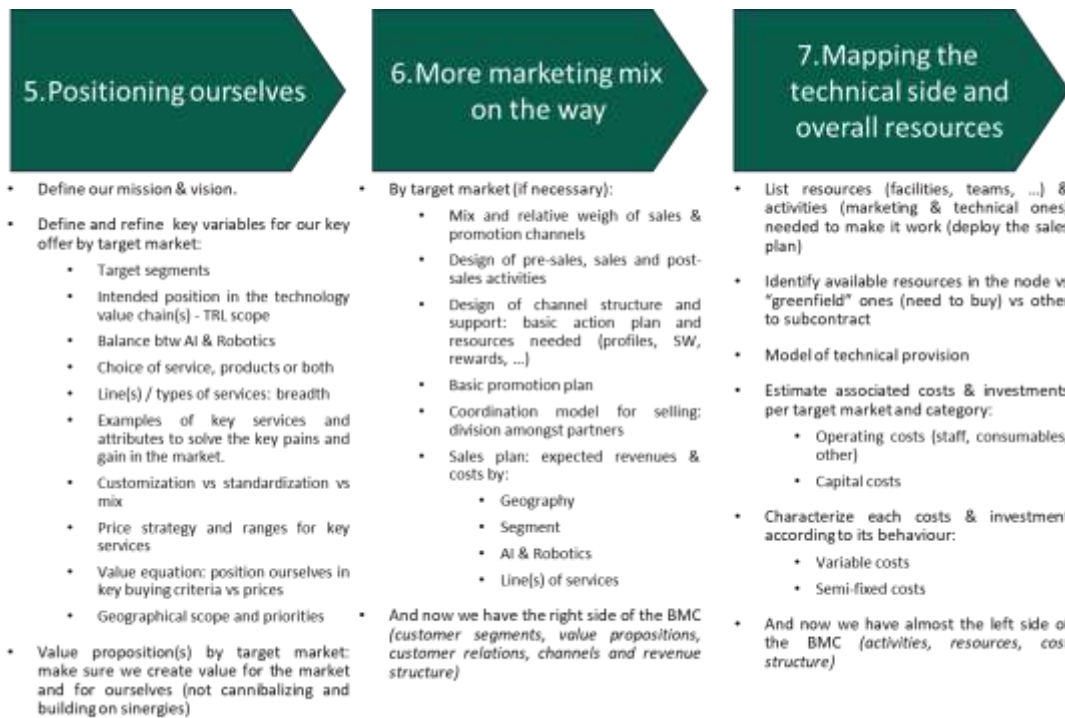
5.Positioning ourselves

- Define our mission & vision.
- Define and refine key variables for our key offer by target market:
  - Target segments
  - Intended position in the technology value chain(s) - TRL scope
  - Balance btw AI & Robotics
  - Choice of service, products or both
  - Line(s) / types of services: breadth
  - Examples of key services and attributes to solve the key pains and gain in the market.
  - Customization vs standardization vs mix
  - Price strategy and ranges for key services
  - Value equation: position ourselves in key buying criteria vs prices
  - Geographical scope and priorities
- Value proposition(s) by target market: make sure we create value for the market and for ourselves (not cannibalizing and building on sinergies)

6.More marketing mix on the way

- By target market (if necessary):
  - Mix and relative weigh of sales & promotion channels
  - Design of pre-sales, sales and post-sales activities
  - Design of channel structure and support: basic action plan and resources needed (profiles, SW, rewards, ...)
  - Basic promotion plan
  - Coordination model for selling: division amongst partners
  - Sales plan: expected revenues & costs by:
    - Geography
    - Segment
    - AI & Robotics
    - Line(s) of services
- And now we have the right side of the BMC *(customer segments, value propositions, customer relations, channels and revenue structure)*

7.Mapping the technical side and overall resources

- List resources (facilities, teams, ...) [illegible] activities (marketing & technical ones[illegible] needed to make it work (deploy the sales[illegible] plan)
- Identify available resources in the node v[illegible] "greenfield" ones (need to buy) vs other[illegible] to subcontract
- Model of technical provision
- Estimate associated costs & investments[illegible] per target market and category:
  - Operating costs (staff, consumables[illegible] other)
  - Capital costs
- Characterize each costs & investment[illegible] according to its behaviour:
  - Variable costs
  - Semi-fixed costs
- And now we have almost the left side o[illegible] the BMC *(activities, resources, cos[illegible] structure)*